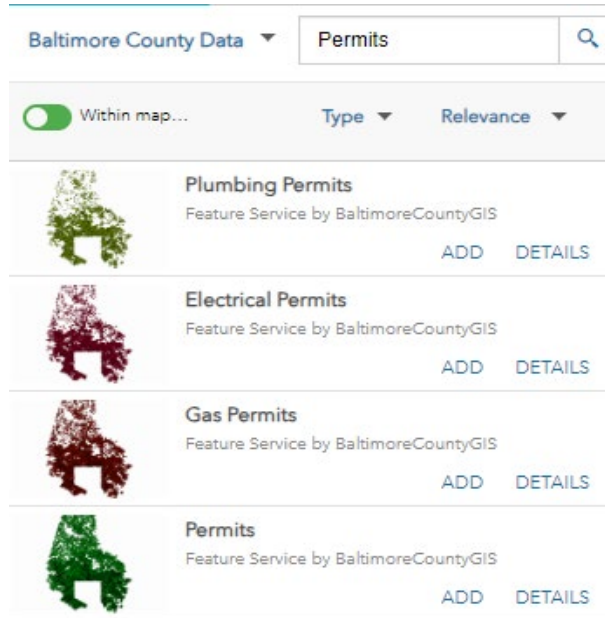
Baltimore County Data ▼ Permits

Within map... Type ▼ Relevance ▼

Plumbing Permits
Feature Service by BaltimoreCountyGIS
ADD DETAILS

Electrical Permits
Feature Service by BaltimoreCountyGIS
ADD DETAILS

Gas Permits
Feature Service by BaltimoreCountyGIS
ADD DETAILS

Permits
Feature Service by BaltimoreCountyGIS
ADD DETAILS